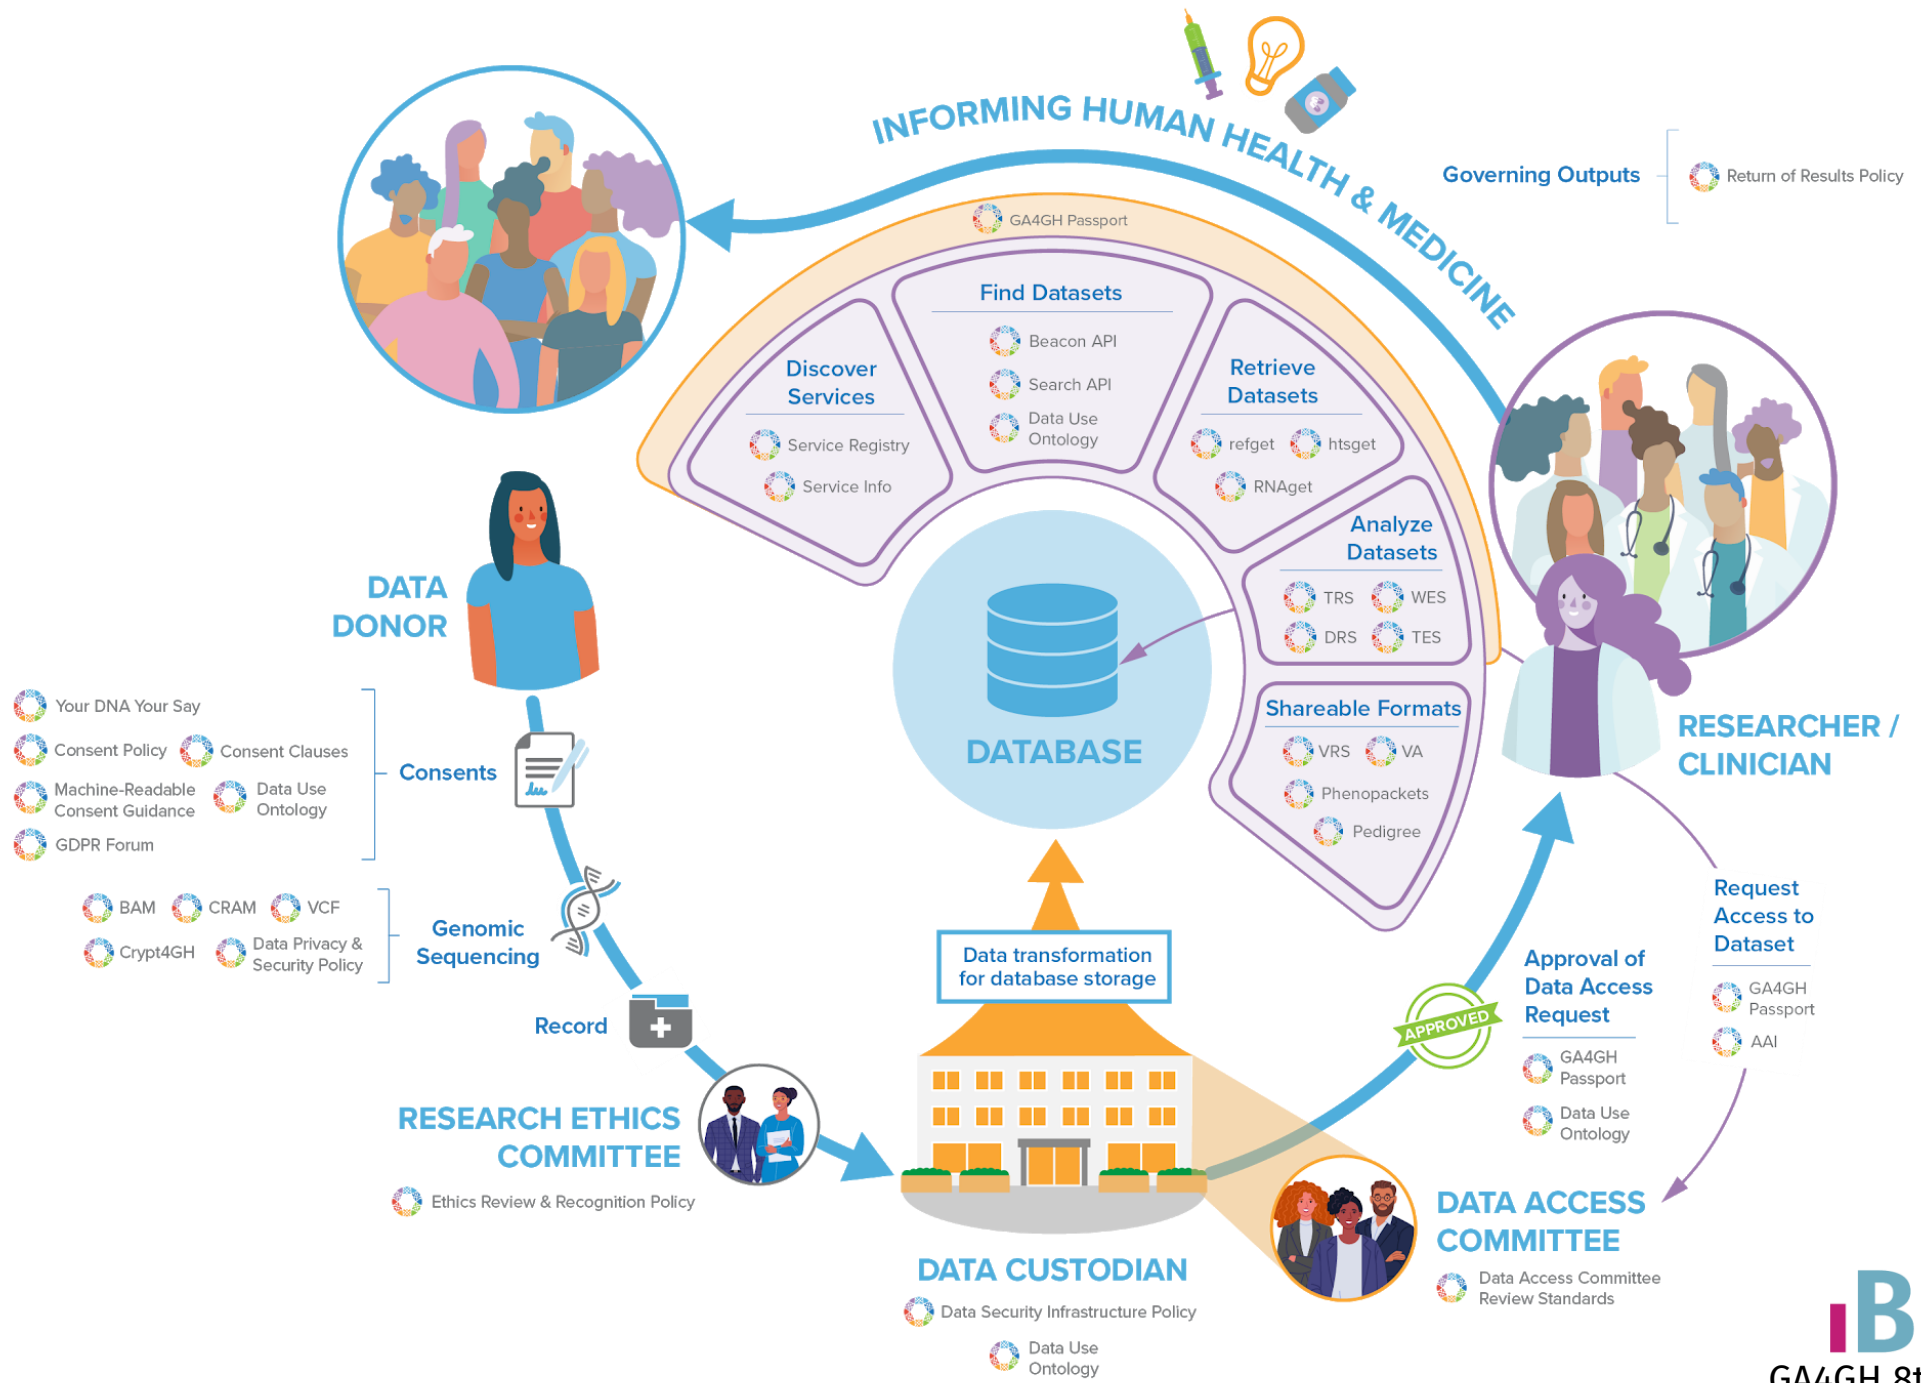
INFORMING HUMAN HEALTH & MEDICINE

Governing Outputs

Return of Results Policy

GA4GH Passport

Find Datasets

Beacon API

Search API

Data Use Ontology

Discover Services

Service Registry

Service Info

Retrieve Datasets

refget

htsget

RNAget

Analyze Datasets

TRS

WES

DRS

TES

Shareable Formats

VRS

VA

Phenopackets

Pedigree

DATABASE

DATA DONOR

Your DNA Your Say

Consent Policy

Consent Clauses

Machine-Readable Consent Guidance

Data Use Ontology

GDPR Forum

Consents

BAM

CRAM

VCF

Crypt4GH

Data Privacy & Security Policy

Genomic Sequencing

Record

RESEARCH ETHICS COMMITTEE

Ethics Review & Recognition Policy

Data transformation for database storage

DATA CUSTODIAN

Data Security Infrastructure Policy

Data Use Ontology

RESEARCHER / CLINICIAN

Request Access to Dataset

GA4GH Passport

AAI

Approval of Data Access Request

APPROVED

GA4GH Passport

Data Use Ontology

DATA ACCESS COMMITTEE

Data Access Committee Review Standards

GA4GH 8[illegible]